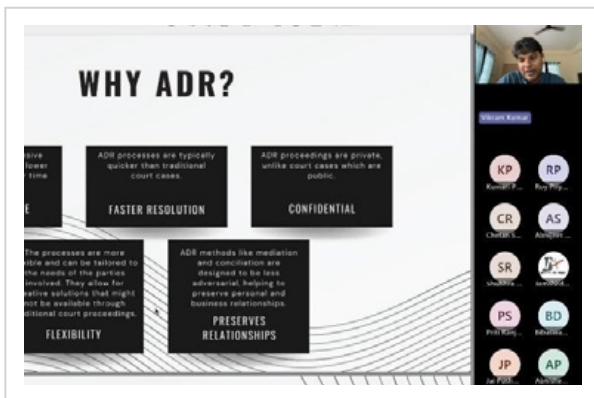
WHY ADR?

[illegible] sive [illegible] lower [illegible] time

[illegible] E

ADR processes are typically quicker than traditional court cases.

FASTER RESOLUTION

ADR proceedings are private, unlike court cases which are public.

CONFIDENTIAL

The processes are more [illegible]ible and can be tailored to the needs of the parties involved. They allow for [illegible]ative solutions that might not be available through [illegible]ditional court proceedings.

FLEXIBILITY

ADR methods like mediation and conciliation are designed to be less adversarial, helping to preserve personal and business relationships.

PRESERVES RELATIONSHIPS

Vikram Kumar

KP
Kunal P...

RP
Roy Pri...

CR
Chetan S...

AS
Abhijit...

SR
Shubha...

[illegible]

PS
Priti Ranj...

BD
Bibeka...

JP
Jai Pal...

AP
Abhish...